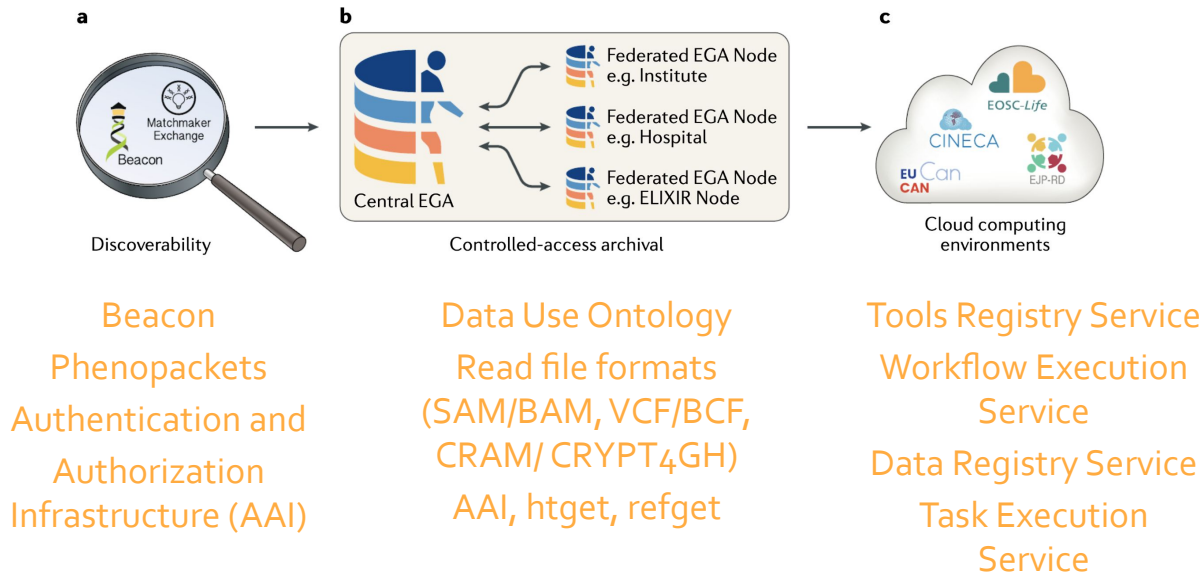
a

Matchmaker Exchange

Beacon

Discoverability

b

Central EGA

Federated EGA Node e.g. Institute

Federated EGA Node e.g. Hospital

Federated EGA Node e.g. ELIXIR Node

Controlled-access archival

c

EOSC-Life

CINECA

EU Can CAN

EJP-RD

Cloud computing environments

Beacon
Phenopackets
Authentication and Authorization Infrastructure (AAI)

Data Use Ontology
Read file formats (SAM/BAM, VCF/BCF, CRAM/ CRYPT4GH)
AAI, htget, refget

Tools Registry Service
Workflow Execution Service
Data Registry Service
Task Execution Service